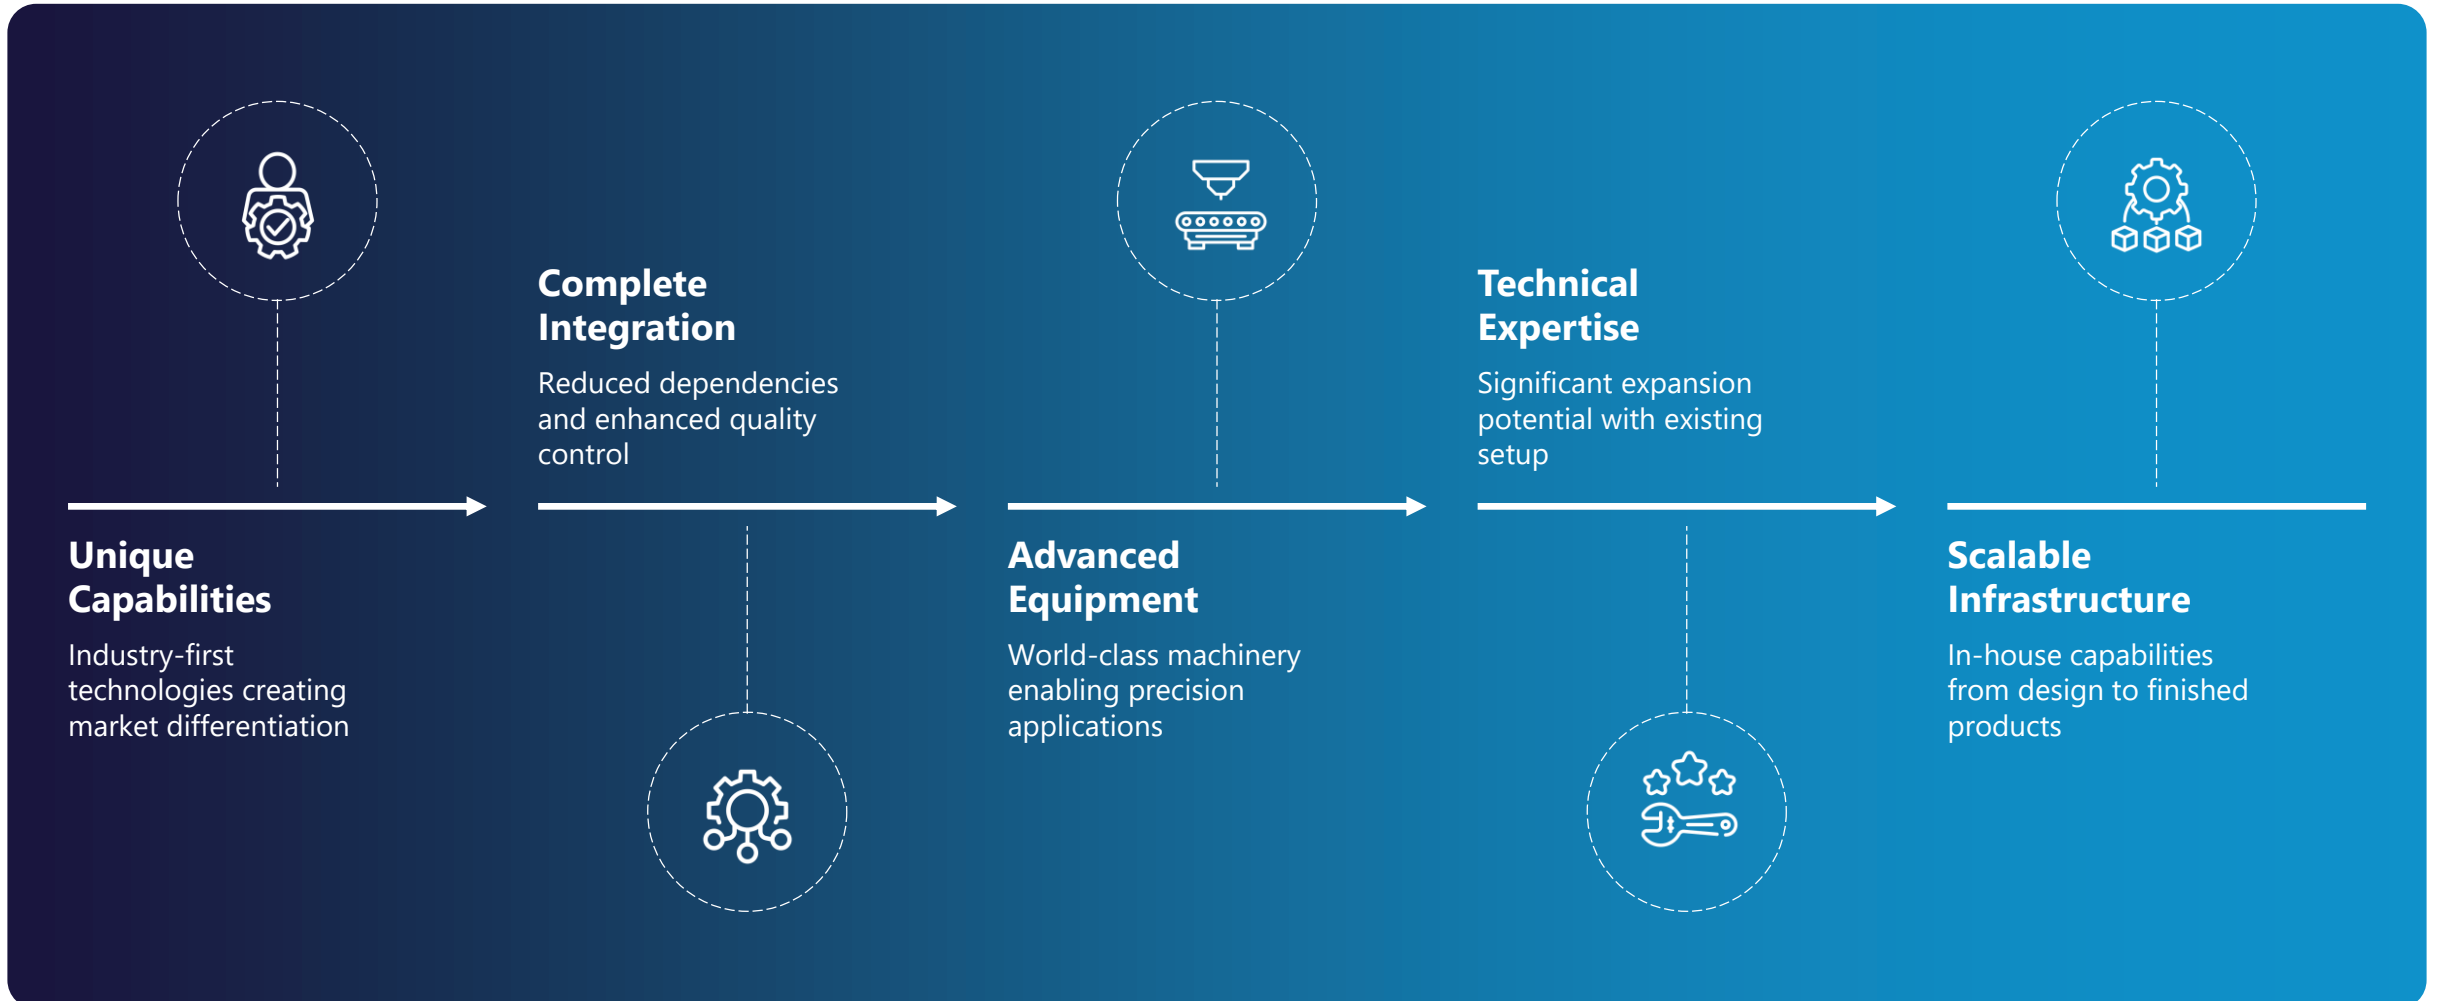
Unique Capabilities

Industry-first technologies creating market differentiation

Complete Integration

Reduced dependencies and enhanced quality control

Advanced Equipment

World-class machinery enabling precision applications

Technical Expertise

Significant expansion potential with existing setup

Scalable Infrastructure

In-house capabilities from design to finished products